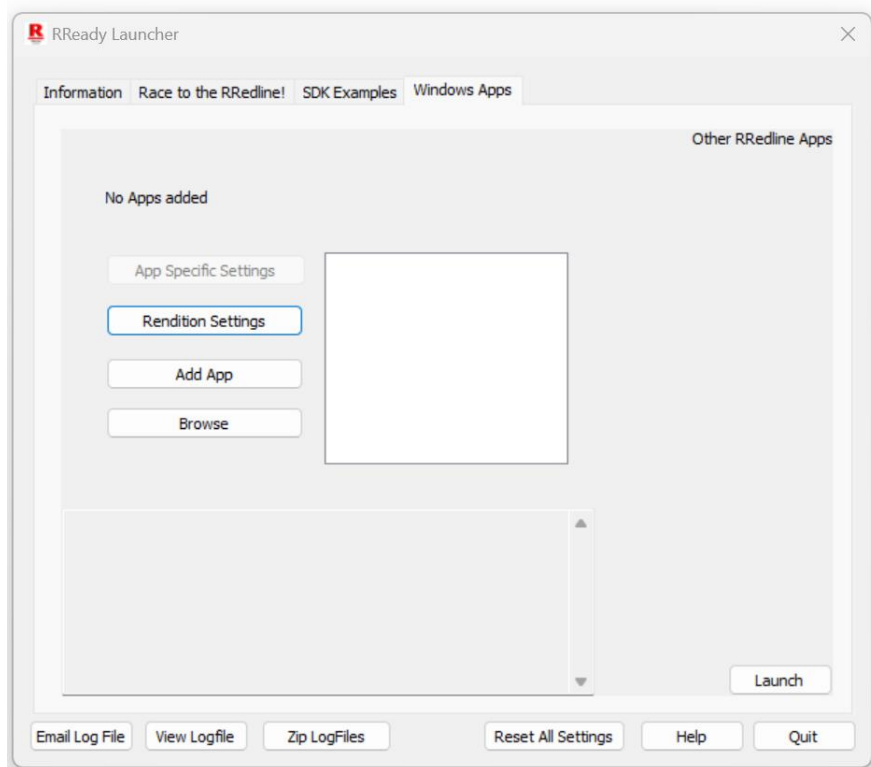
R RReady Launcher

Information | Race to the RRedline! | SDK Examples | Windows Apps

Other RRedline Apps

No Apps added

App Specific Settings

Rendition Settings

Add App

Browse

Launch

Email Log File | View Logfile | Zip LogFiles | Reset All Settings | Help | Quit